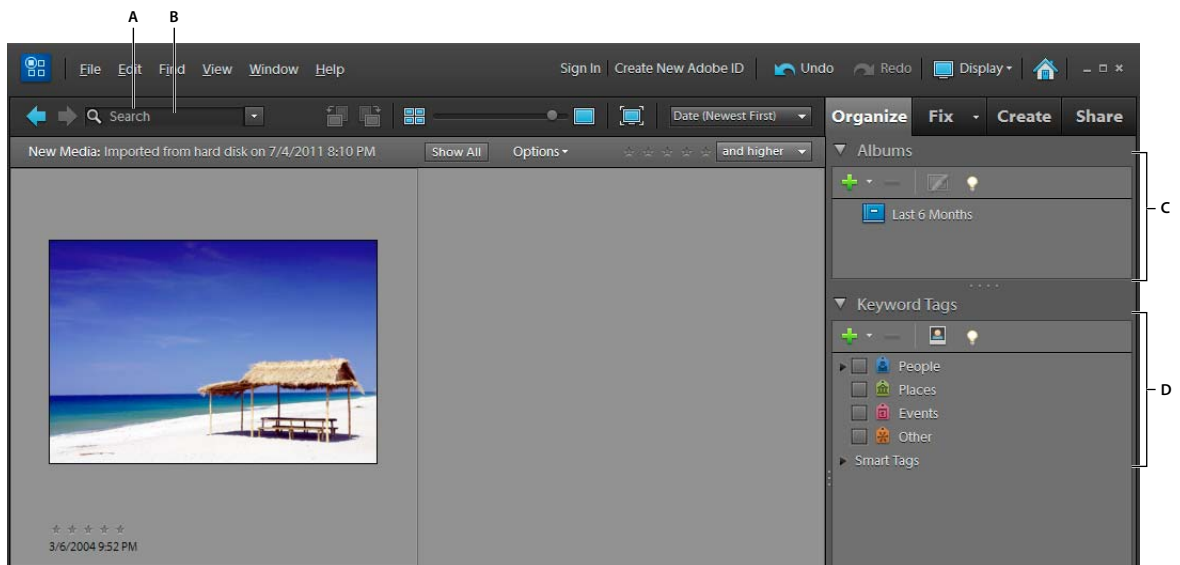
A B

File Edit Find View Window Help

Sign In | Create New Adobe ID Undo Redo Display

Search

Date (Newest First)

Organize Fix Create Share

New Media: Imported from hard disk on 7/4/2011 8:10 PM Show All Options and higher

Albums

Last 6 Months

C

Keyword Tags

People
Places
Events
Other
Smart Tags

D

3/6/2004 9:52 PM